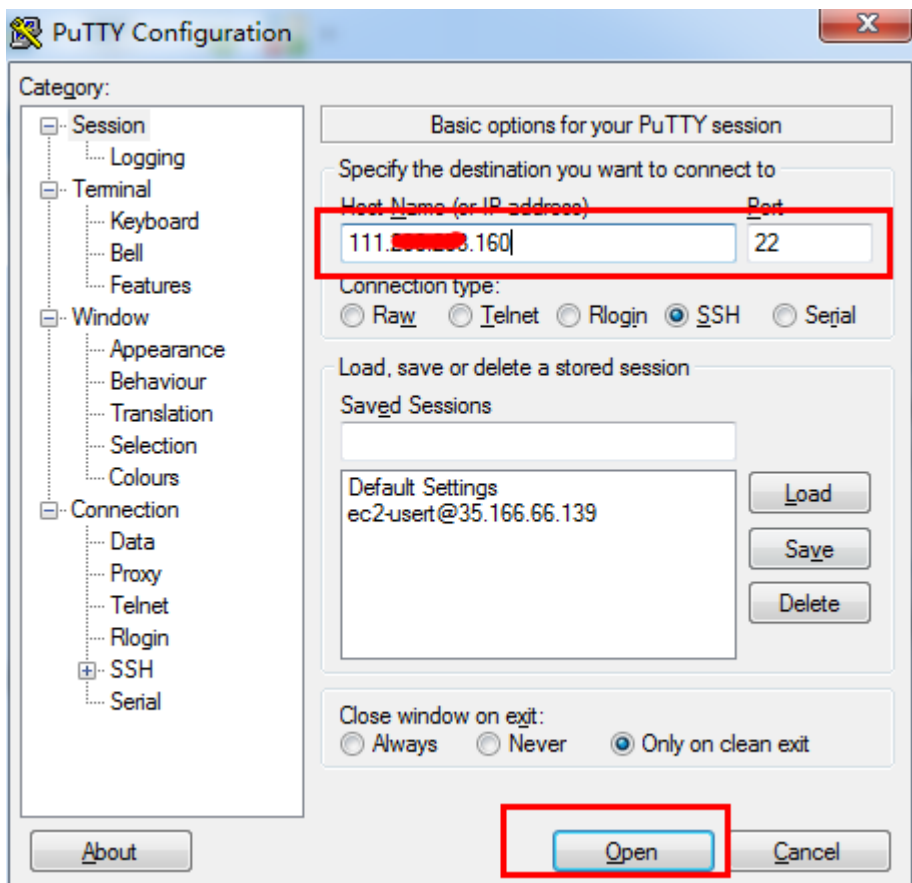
PuTTY Configuration

Category:

Session
Logging
Terminal
Keyboard
Bell
Features
Window
Appearance
Behaviour
Translation
Selection
Colours
Connection
Data
Proxy
Telnet
Rlogin
SSH
Serial

Basic options for your PuTTY session

Specify the destination you want to connect to

Host Name (or IP address)
111.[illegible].160

Port
22

Connection type:
Raw Telnet Rlogin SSH Serial

Load, save or delete a stored session

Saved Sessions

Default Settings
ec2-usert@35.166.66.139

Load
Save
Delete

Close window on exit:
Always Never Only on clean exit

About

Open

Cancel